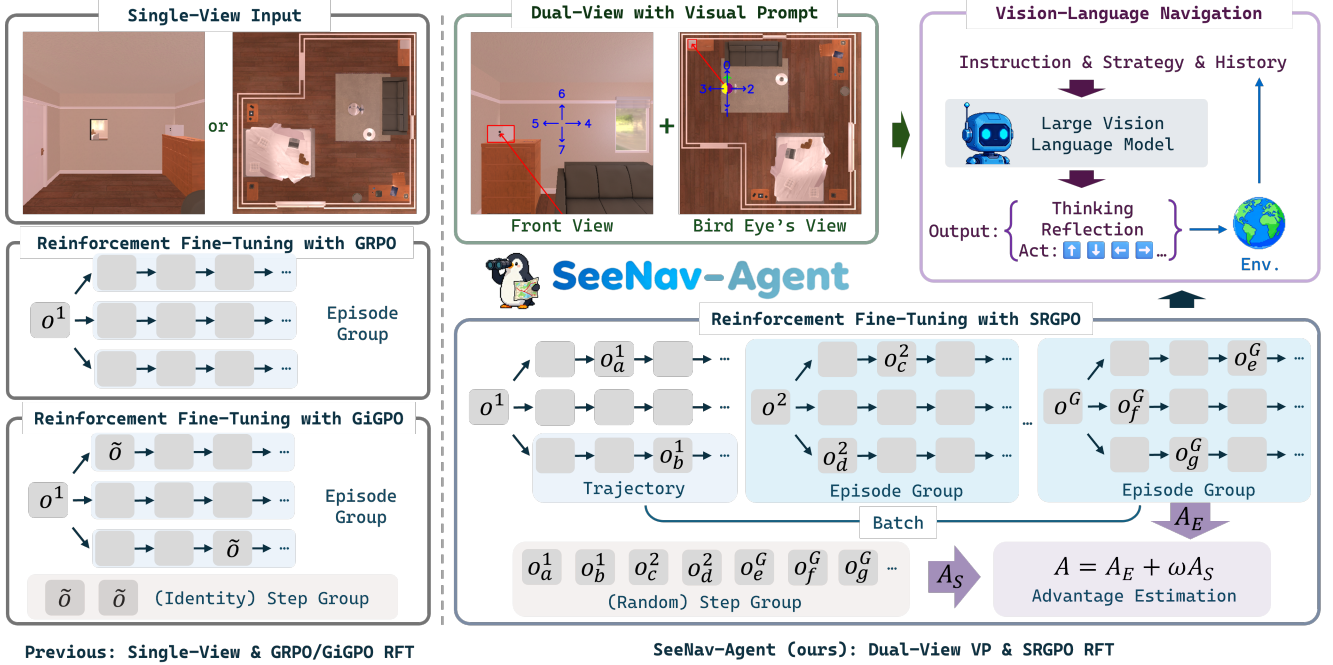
Single-View Input

or

Reinforcement Fine-Tuning with GRPO

$o^1$ …

Episode Group

Reinforcement Fine-Tuning with GiGPO

$\tilde{o}$ …

$o^1$ …

$\tilde{o}$ …

Episode Group

$\tilde{o}$ $\tilde{o}$ (Identity) Step Group

Previous: Single-View & GRPO/GiGPO RFT

Dual-View with Visual Prompt

6
5 4
7

+

2
3 2
1

Front View

Bird Eye's View

SeeNav-Agent

Vision-Language Navigation

Instruction & Strategy & History

Large Vision Language Model

Output: Thinking Reflection Act: …

Env.

Reinforcement Fine-Tuning with SRGPO

$o^1$ $o_a^1$ … … $o_b^1$ …

Trajectory

$o^2$ $o_c^2$ … … $o_d^2$ …

Episode Group

…

$o^G$ $o_e^G$ … $o_f^G$ … $o_g^G$ …

Episode Group

Batch

$A_E$

$o_a^1$ $o_b^1$ $o_c^2$ $o_d^2$ $o_e^G$ $o_f^G$ $o_g^G$ …

(Random) Step Group

$A_S$

$A = A_E + \omega A_S$
Advantage Estimation

SeeNav-Agent (ours): Dual-View VP & SRGPO RFT